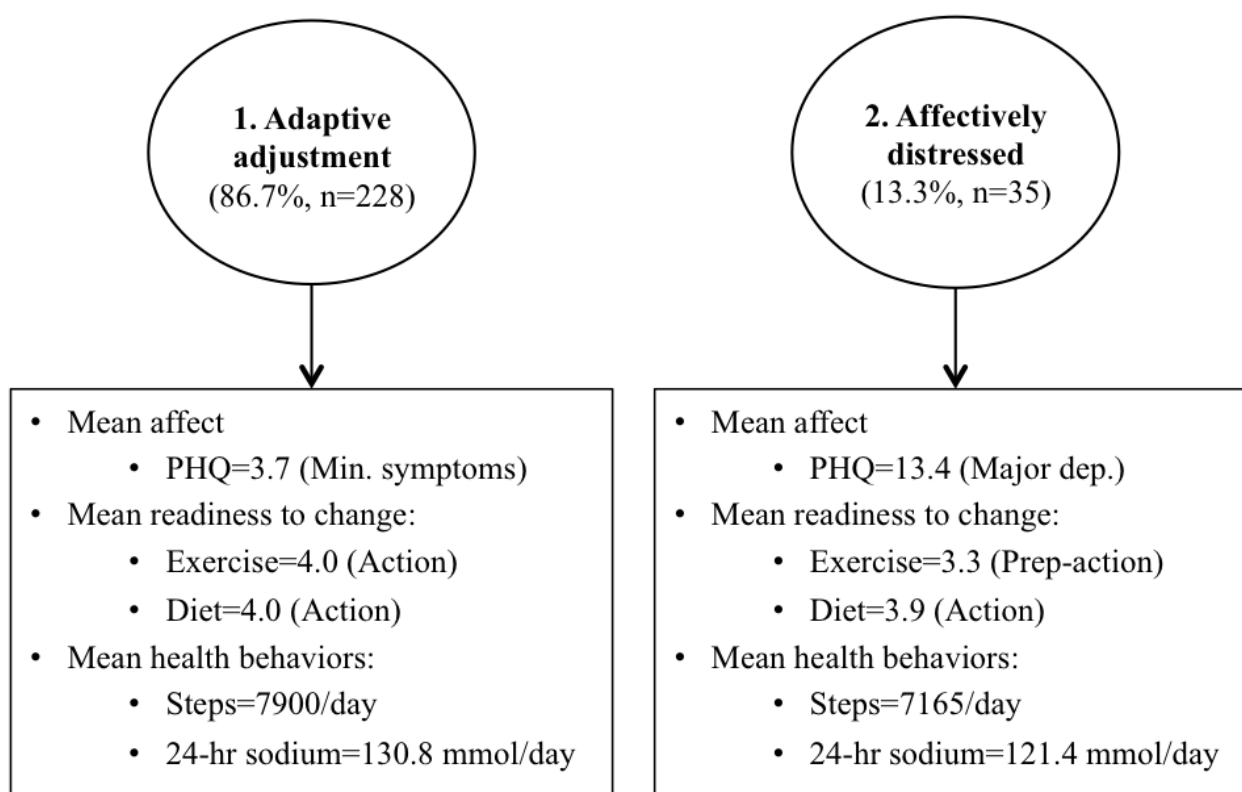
**1. Adaptive adjustment**
(86.7%, n=228)

- Mean affect
  - PHQ=3.7 (Min. symptoms)
- Mean readiness to change:
  - Exercise=4.0 (Action)
  - Diet=4.0 (Action)
- Mean health behaviors:
  - Steps=7900/day
  - 24-hr sodium=130.8 mmol/day

**2. Affectively distressed**
(13.3%, n=35)

- Mean affect
  - PHQ=13.4 (Major dep.)
- Mean readiness to change:
  - Exercise=3.3 (Prep-action)
  - Diet=3.9 (Action)
- Mean health behaviors:
  - Steps=7165/day
  - 24-hr sodium=121.4 mmol/day